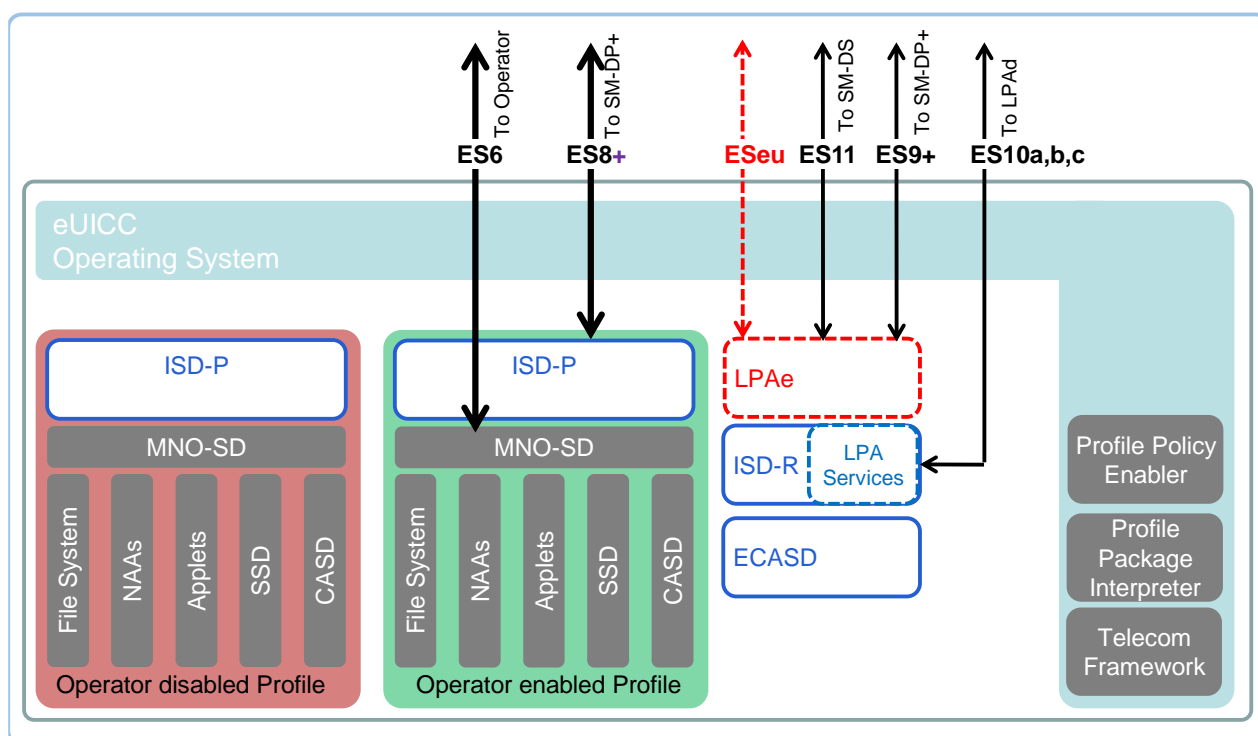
To Operator
ES6

To SM-DP+
ES8+

ESeu

To SM-DS
ES11

To SM-DP+
ES9+

To LPAd
ES10a,b,c

eUICC
Operating System

ISD-P
MNO-SD
File System
NAAs
Applets
SSD
CASD
Operator disabled Profile

ISD-P
MNO-SD
File System
NAAs
Applets
SSD
CASD
Operator enabled Profile

LPAe
ISD-R
LPA Services
ECASD

Profile Policy Enabler
Profile Package Interpreter
Telecom Framework